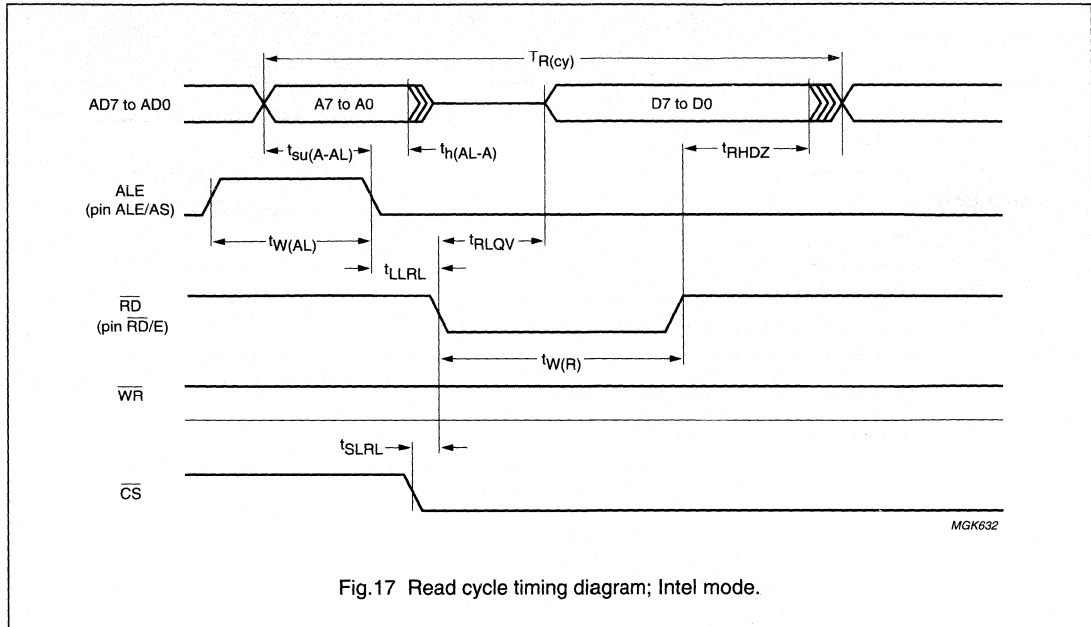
$T_{R(cy)}$

AD7 to AD0

A7 to A0

D7 to D0

$t_{su(A-AL)}$

$t_{h(AL-A)}$

$t_{RHDZ}$

ALE
(pin ALE/AS)

$t_{W(AL)}$

$t_{RLQV}$

$t_{LLRL}$

$\overline{RD}$
(pin $\overline{RD}$/E)

$t_{W(R)}$

$\overline{WR}$

$t_{SLRL}$

$\overline{CS}$

MGK632

Fig.17 Read cycle timing diagram; Intel mode.